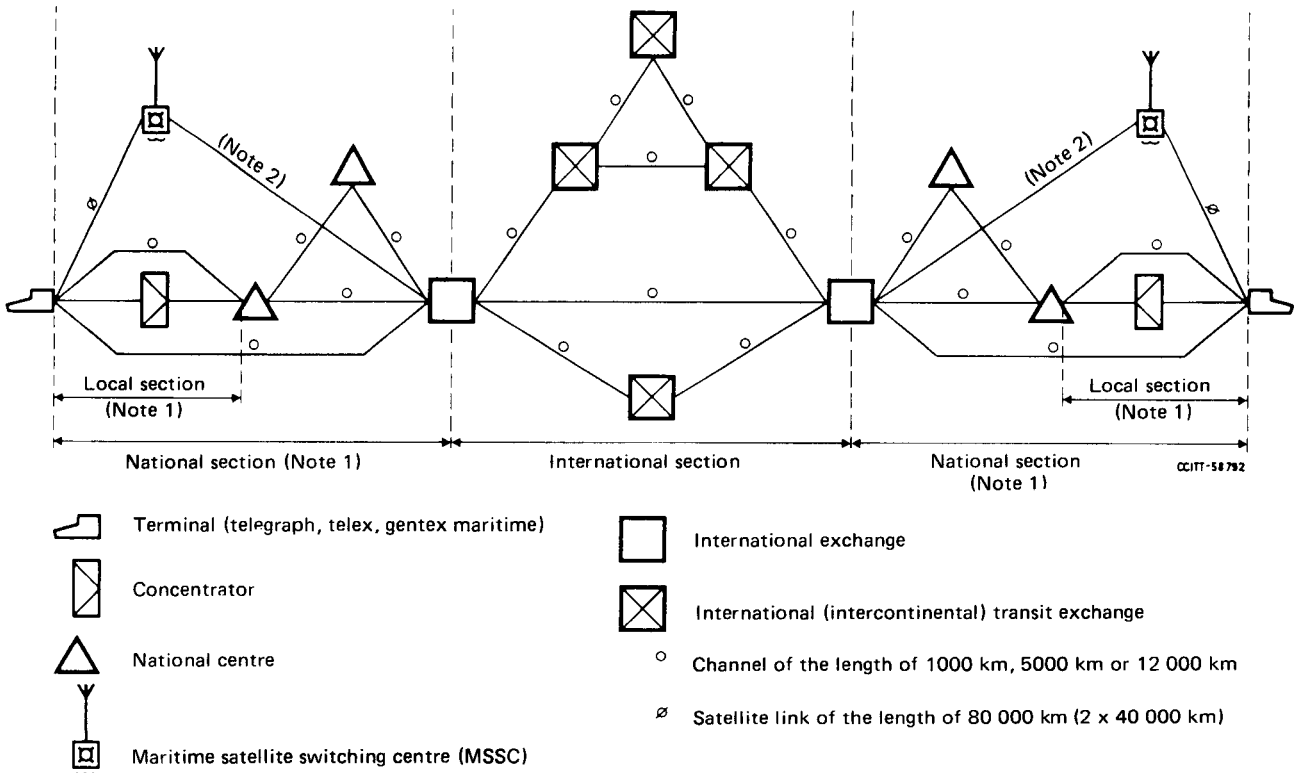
(Note 2)

(Note 2)

Local section
(Note 1)

Local section
(Note 1)

National section (Note 1)

International section

National section
(Note 1)

CCITT-58792

Terminal (telegraph, telex, gentex maritime)

Concentrator

National centre

Maritime satellite switching centre (MSSC)

International exchange

International (intercontinental) transit exchange

Channel of the length of 1000 km, 5000 km or 12 000 km

Satellite link of the length of 80 000 km (2 x 40 000 km)